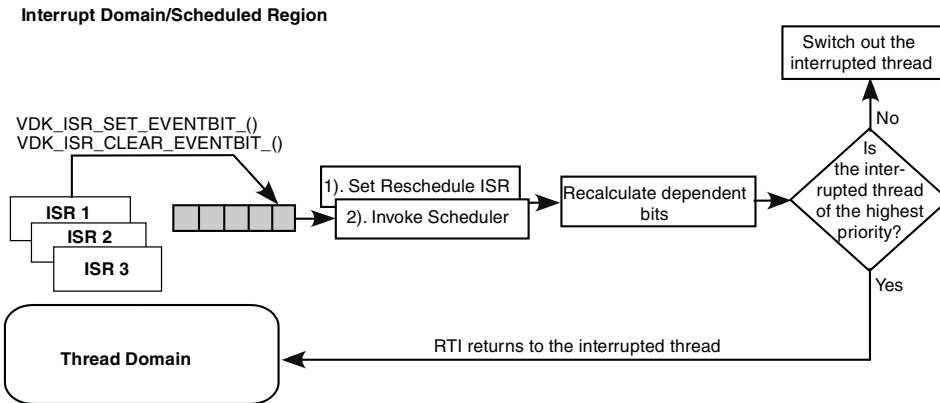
Interrupt Domain/Scheduled Region

Switch out the interrupted thread

No

VDK_ISR_SET_EVENTBIT_()
VDK_ISR_CLEAR_EVENTBIT_()

1). Set Reschedule ISR

2). Invoke Scheduler

Recalculate dependent bits

Is the interrupted thread of the highest priority?

ISR 1

ISR 2

ISR 3

Yes

Thread Domain

RTI returns to the interrupted thread